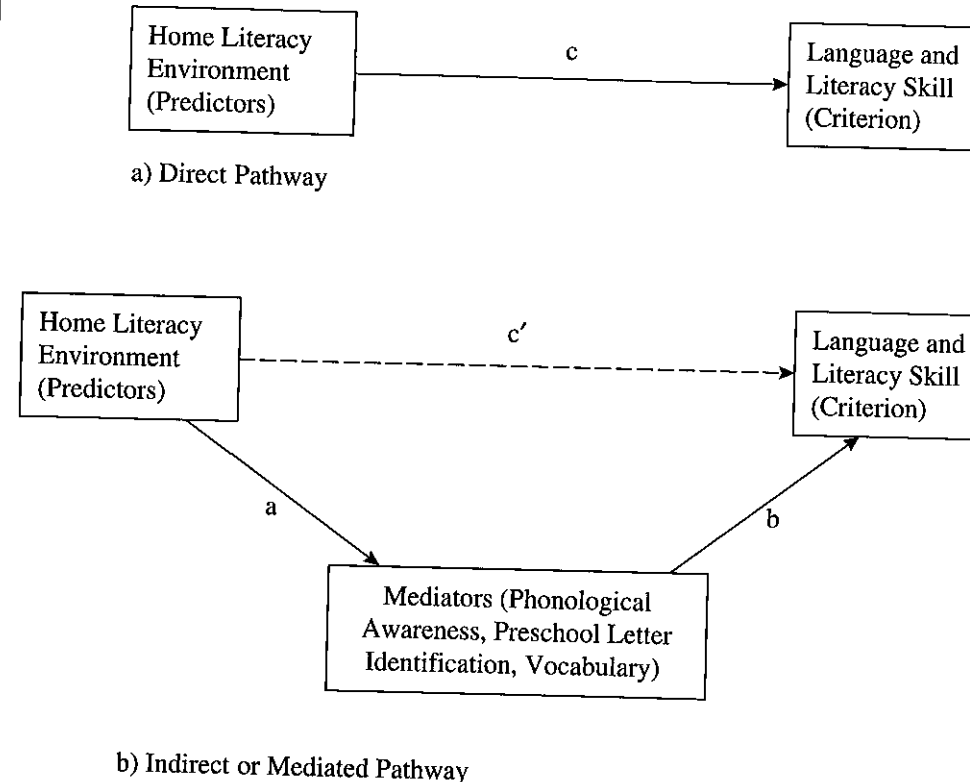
Home Literacy Environment (Predictors)

c

Language and Literacy Skill (Criterion)

a) Direct Pathway

Home Literacy Environment (Predictors)

c′

Language and Literacy Skill (Criterion)

a

b

Mediators (Phonological Awareness, Preschool Letter Identification, Vocabulary)

b) Indirect or Mediated Pathway